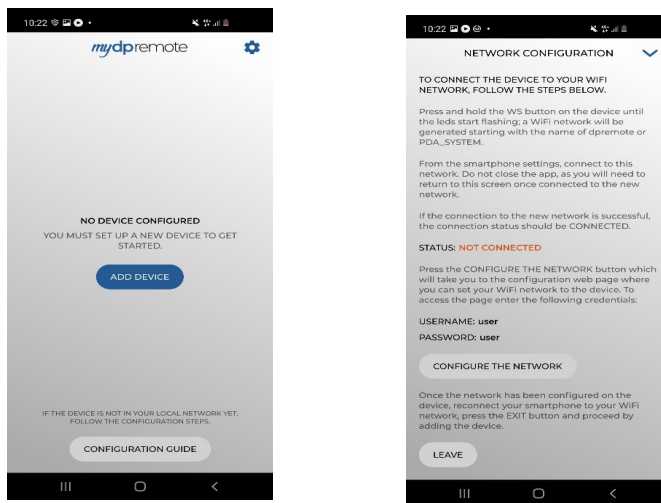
10:22

mydpremote

NO DEVICE CONFIGURED
YOU MUST SET UP A NEW DEVICE TO GET STARTED.

ADD DEVICE

IF THE DEVICE IS NOT IN YOUR LOCAL NETWORK YET, FOLLOW THE CONFIGURATION STEPS.

CONFIGURATION GUIDE

10:22

NETWORK CONFIGURATION

TO CONNECT THE DEVICE TO YOUR WIFI NETWORK, FOLLOW THE STEPS BELOW.

Press and hold the WS button on the device until the leds start flashing; a WiFi network will be generated starting with the name of dpremote or PDA_SYSTEM.

From the smartphone settings, connect to this network. Do not close the app, as you will need to return to this screen once connected to the new network.

If the connection to the new network is successful, the connection status should be CONNECTED.

STATUS: NOT CONNECTED

Press the CONFIGURE THE NETWORK button which will take you to the configuration web page where you can set your WiFi network to the device. To access the page enter the following credentials:

USERNAME: user
PASSWORD: user

CONFIGURE THE NETWORK

Once the network has been configured on the device, reconnect your smartphone to your WiFi network, press the EXIT button and proceed by adding the device.

LEAVE